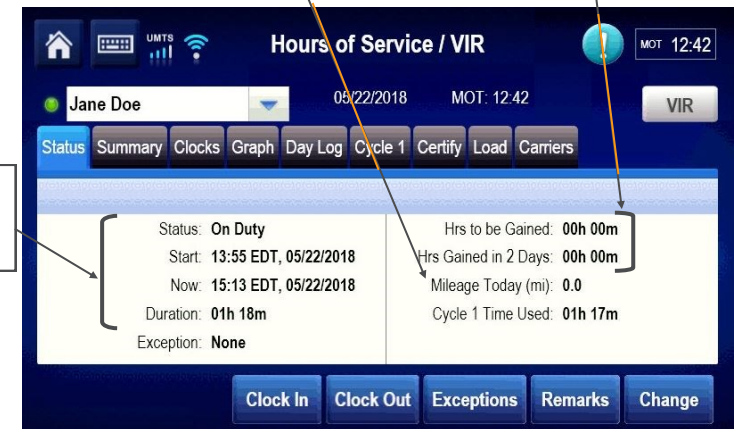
UMTS

Hours of Service / VIR

MOT 12:42

Jane Doe

05/22/2018 MOT: 12:42

VIR

Status Summary Clocks Graph Day Log Cycle 1 Certify Load Carriers

Status: On Duty
Start: 13:55 EDT, 05/22/2018
Now: 15:13 EDT, 05/22/2018
Duration: 01h 18m
Exception: None

Hrs to be Gained: 00h 00m
Hrs Gained in 2 Days: 00h 00m
Mileage Today (mi): 0.0
Cycle 1 Time Used: 01h 17m

Clock In Clock Out Exceptions Remarks Change